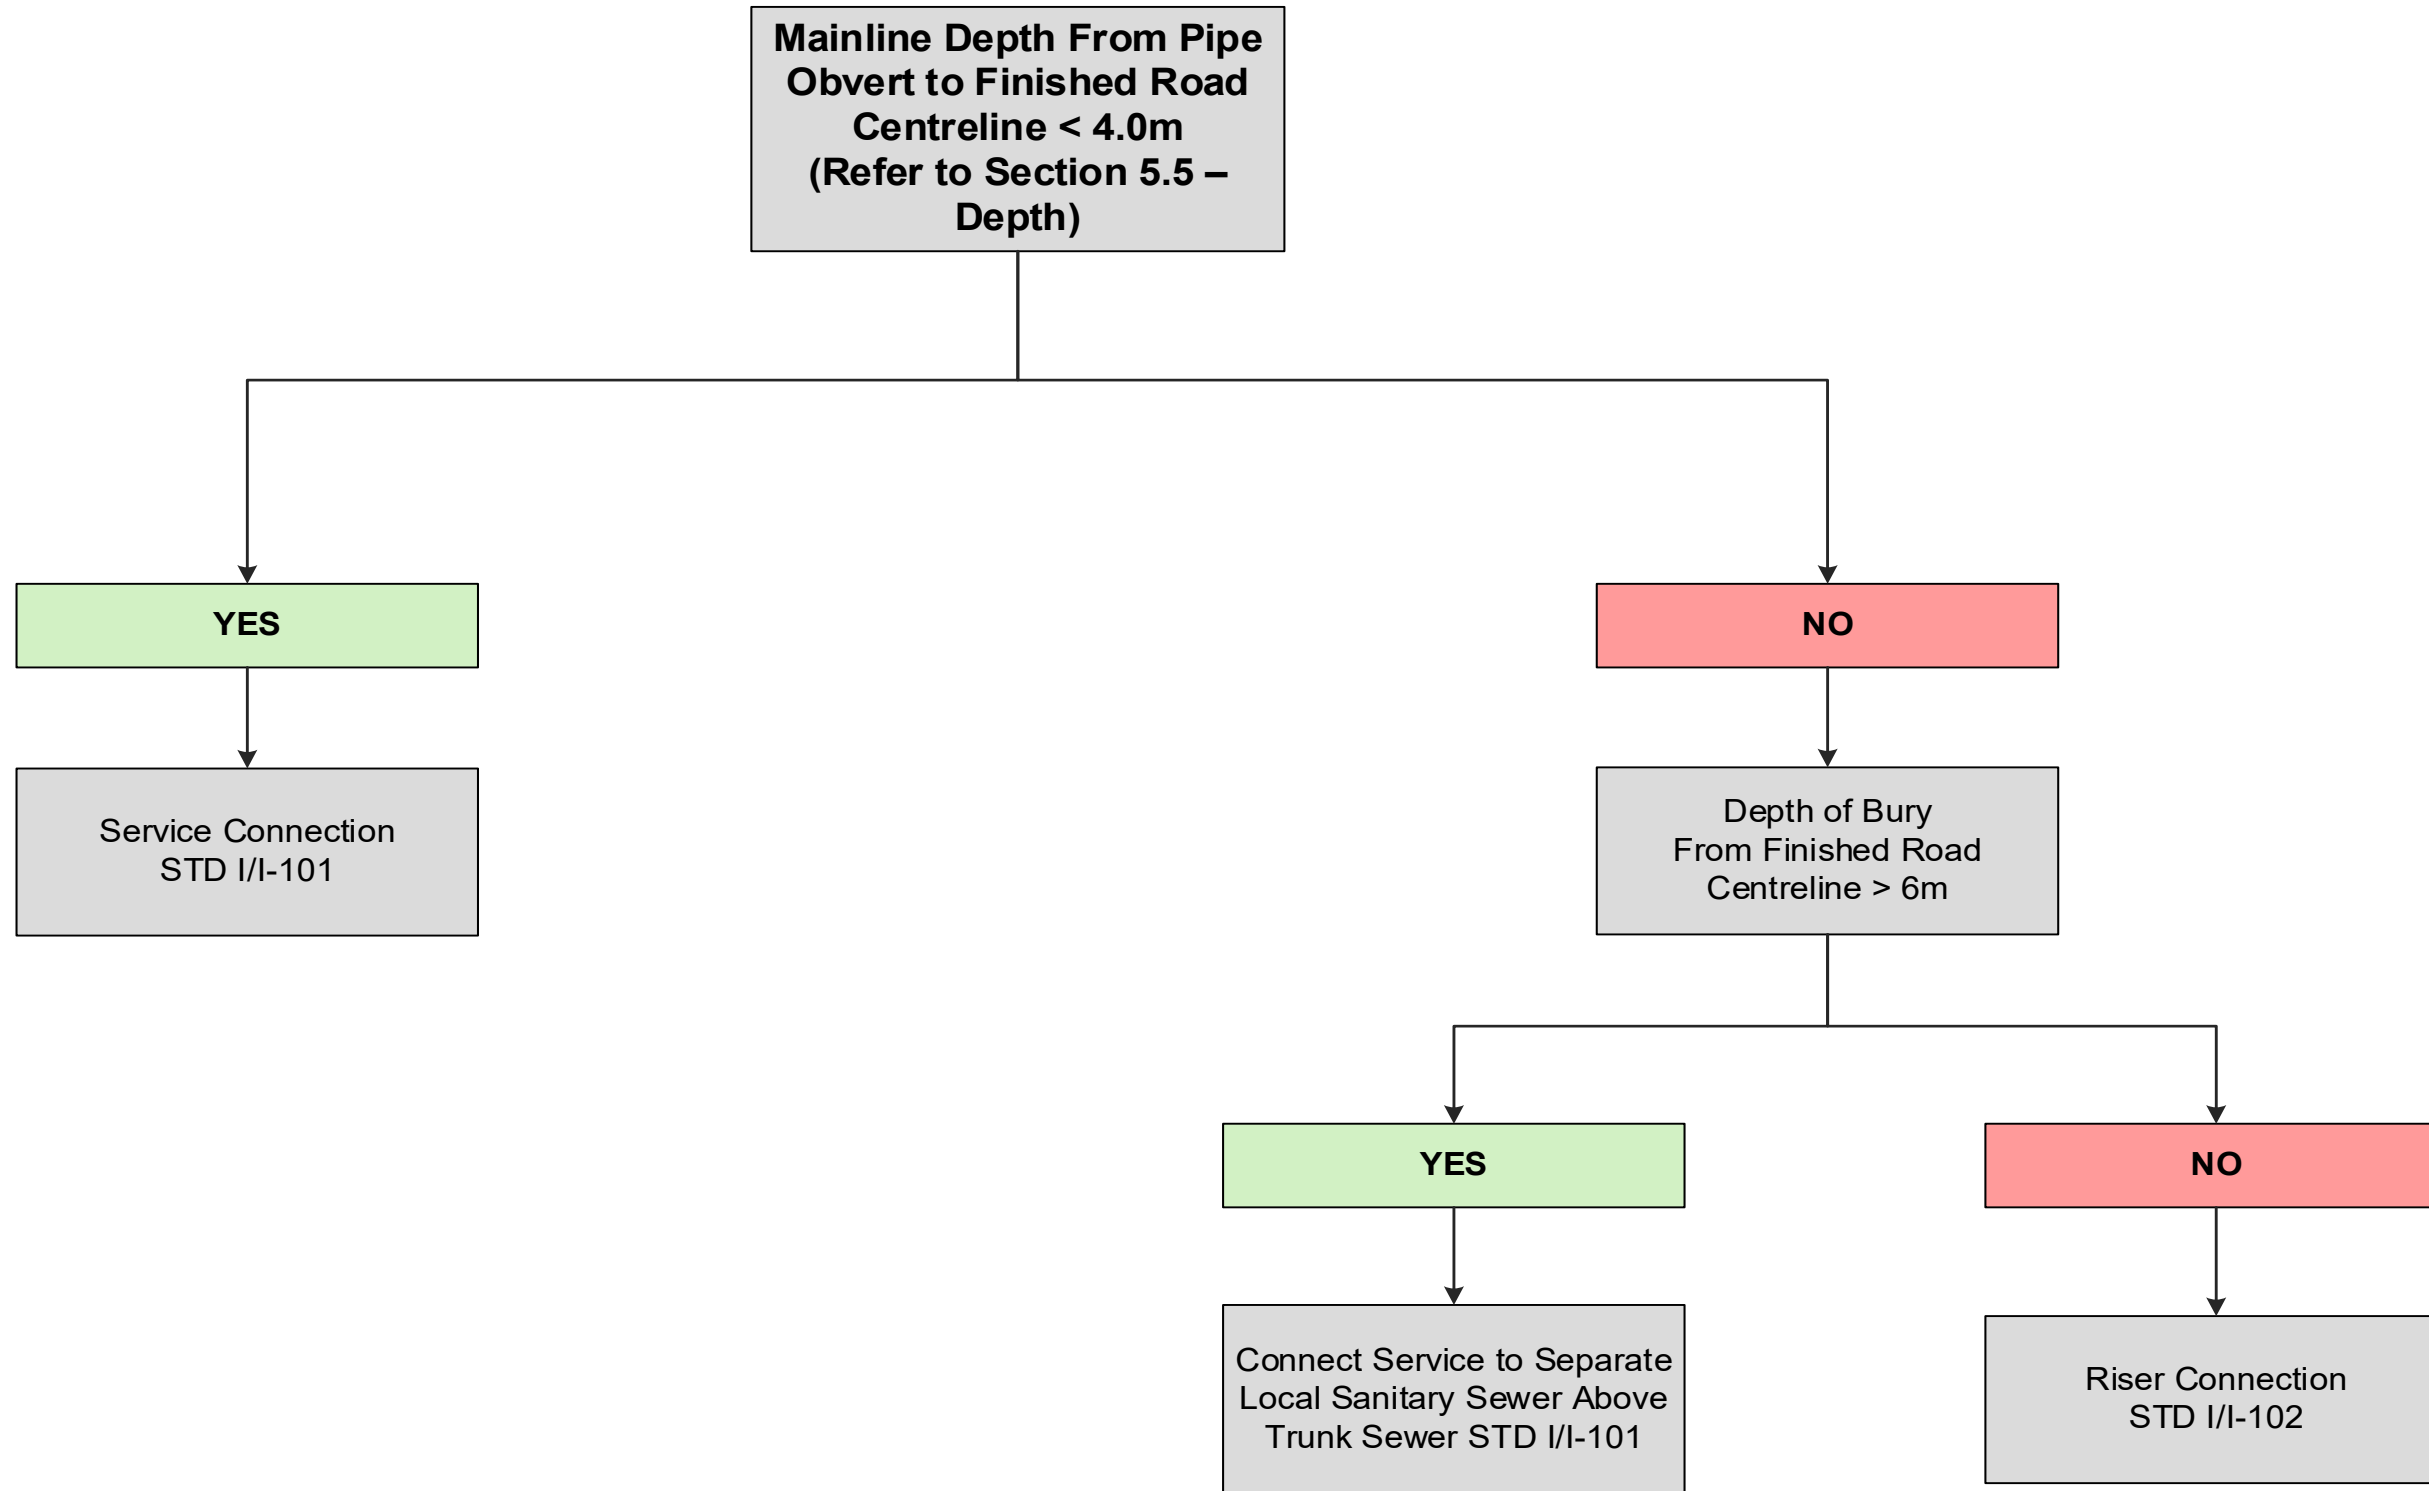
Mainline Depth From Pipe Obvert to Finished Road Centreline < 4.0m (Refer to Section 5.5 – Depth)

YES

Service Connection
STD I/I-101

NO

Depth of Bury
From Finished Road
Centreline > 6m

YES

Connect Service to Separate Local Sanitary Sewer Above Trunk Sewer STD I/I-101

NO

Riser Connection
STD I/I-102